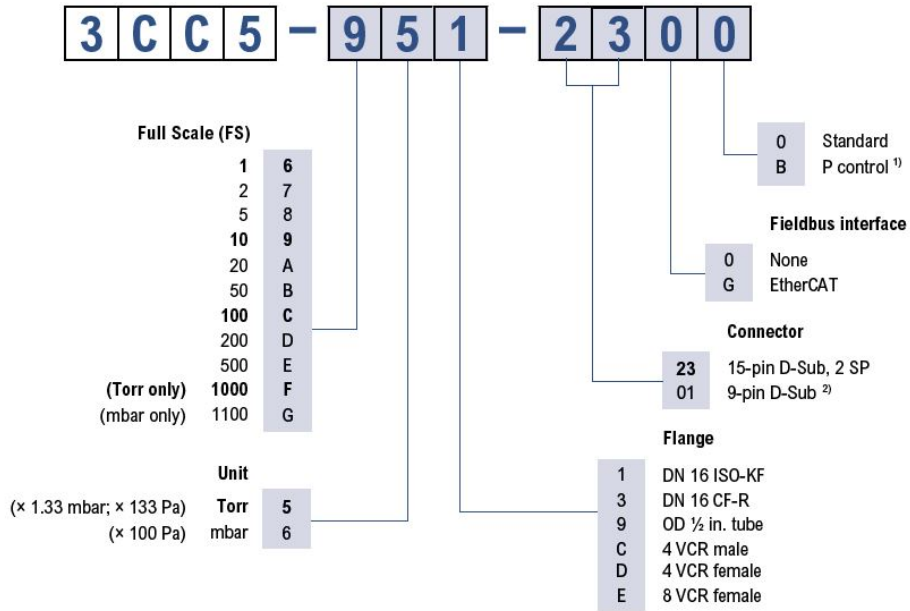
3 C C 5 – 9 5 1 – 2 3 0 0

Full Scale (FS)

| | | |
|---|---|---|
| | **1** | **6** |
| | 2 | 7 |
| | 5 | 8 |
| | **10** | **9** |
| | 20 | A |
| | 50 | B |
| | **100** | **C** |
| | 200 | D |
| | 500 | E |
| **(Torr only)** | **1000** | **F** |
| (mbar only) | 1100 | G |

Unit

| | | |
|---|---|---|
| (× 1.33 mbar; × 133 Pa) | **Torr** | **5** |
| (× 100 Pa) | mbar | 6 |

| | |
|---|---|
| 0 | Standard |
| B | P control $^{1)}$ |

Fieldbus interface

| | |
|---|---|
| 0 | None |
| G | EtherCAT |

Connector

| | |
|---|---|
| **23** | 15-pin D-Sub, 2 SP |
| 01 | 9-pin D-Sub $^{2)}$ |

Flange

| | |
|---|---|
| 1 | DN 16 ISO-KF |
| 3 | DN 16 CF-R |
| 9 | OD ½ in. tube |
| C | 4 VCR male |
| D | 4 VCR female |
| E | 8 VCR female |